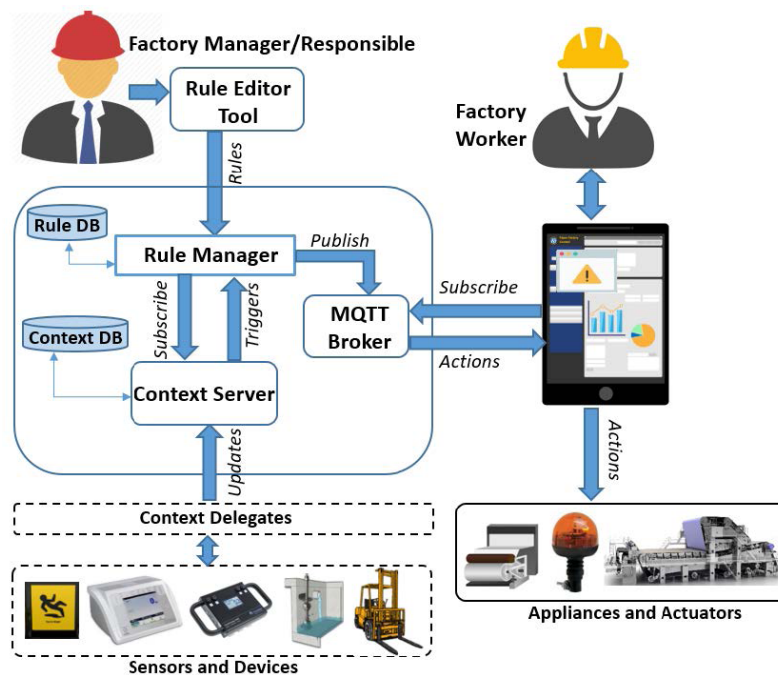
Factory Manager/Responsible

Rule Editor Tool

Rules

Factory Worker

Rule DB

Rule Manager

Publish

Subscribe

Triggers

MQTT Broker

Subscribe

Context DB

Actions

Context Server

Actions

Updates

Context Delegates

Appliances and Actuators

Sensors and Devices